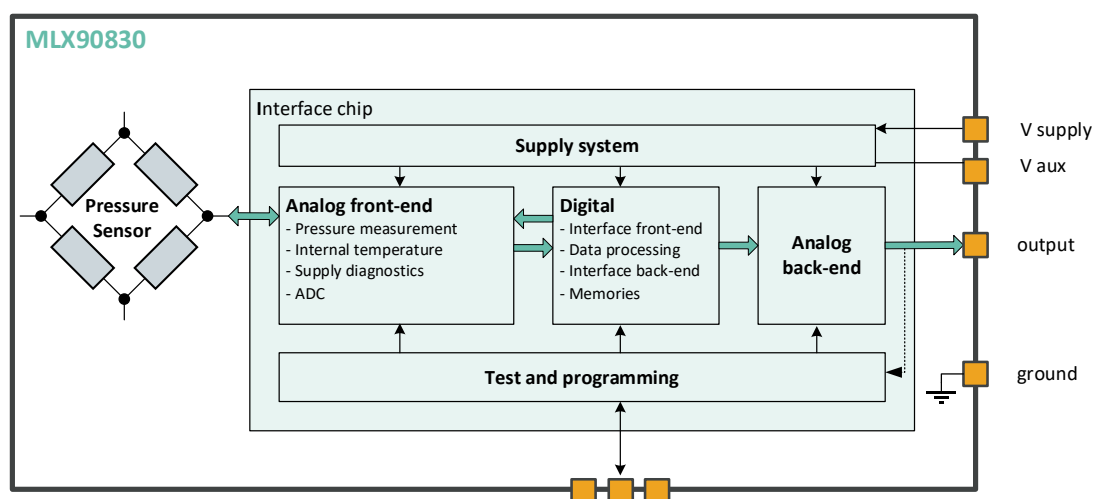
MLX90830

Interface chip

Supply system

Pressure Sensor

Analog front-end
- Pressure measurement
- Internal temperature
- Supply diagnostics
- ADC

Digital
- Interface front-end
- Data processing
- Interface back-end
- Memories

Analog back-end

Test and programming

V supply

V aux

output

ground